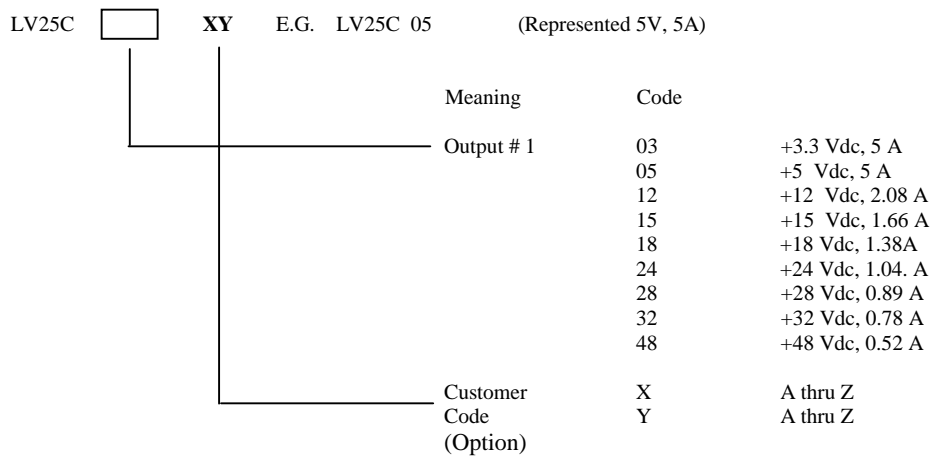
LV25C XY E.G. LV25C 05 (Represented 5V, 5A)

| Meaning | Code | |
|---|---|---|
| Output # 1 | 03 | +3.3 Vdc, 5 A |
| | 05 | +5 Vdc, 5 A |
| | 12 | +12 Vdc, 2.08 A |
| | 15 | +15 Vdc, 1.66 A |
| | 18 | +18 Vdc, 1.38A |
| | 24 | +24 Vdc, 1.04. A |
| | 28 | +28 Vdc, 0.89 A |
| | 32 | +32 Vdc, 0.78 A |
| | 48 | +48 Vdc, 0.52 A |
| Customer | X | A thru Z |
| Code | Y | A thru Z |
| (Option) | | |